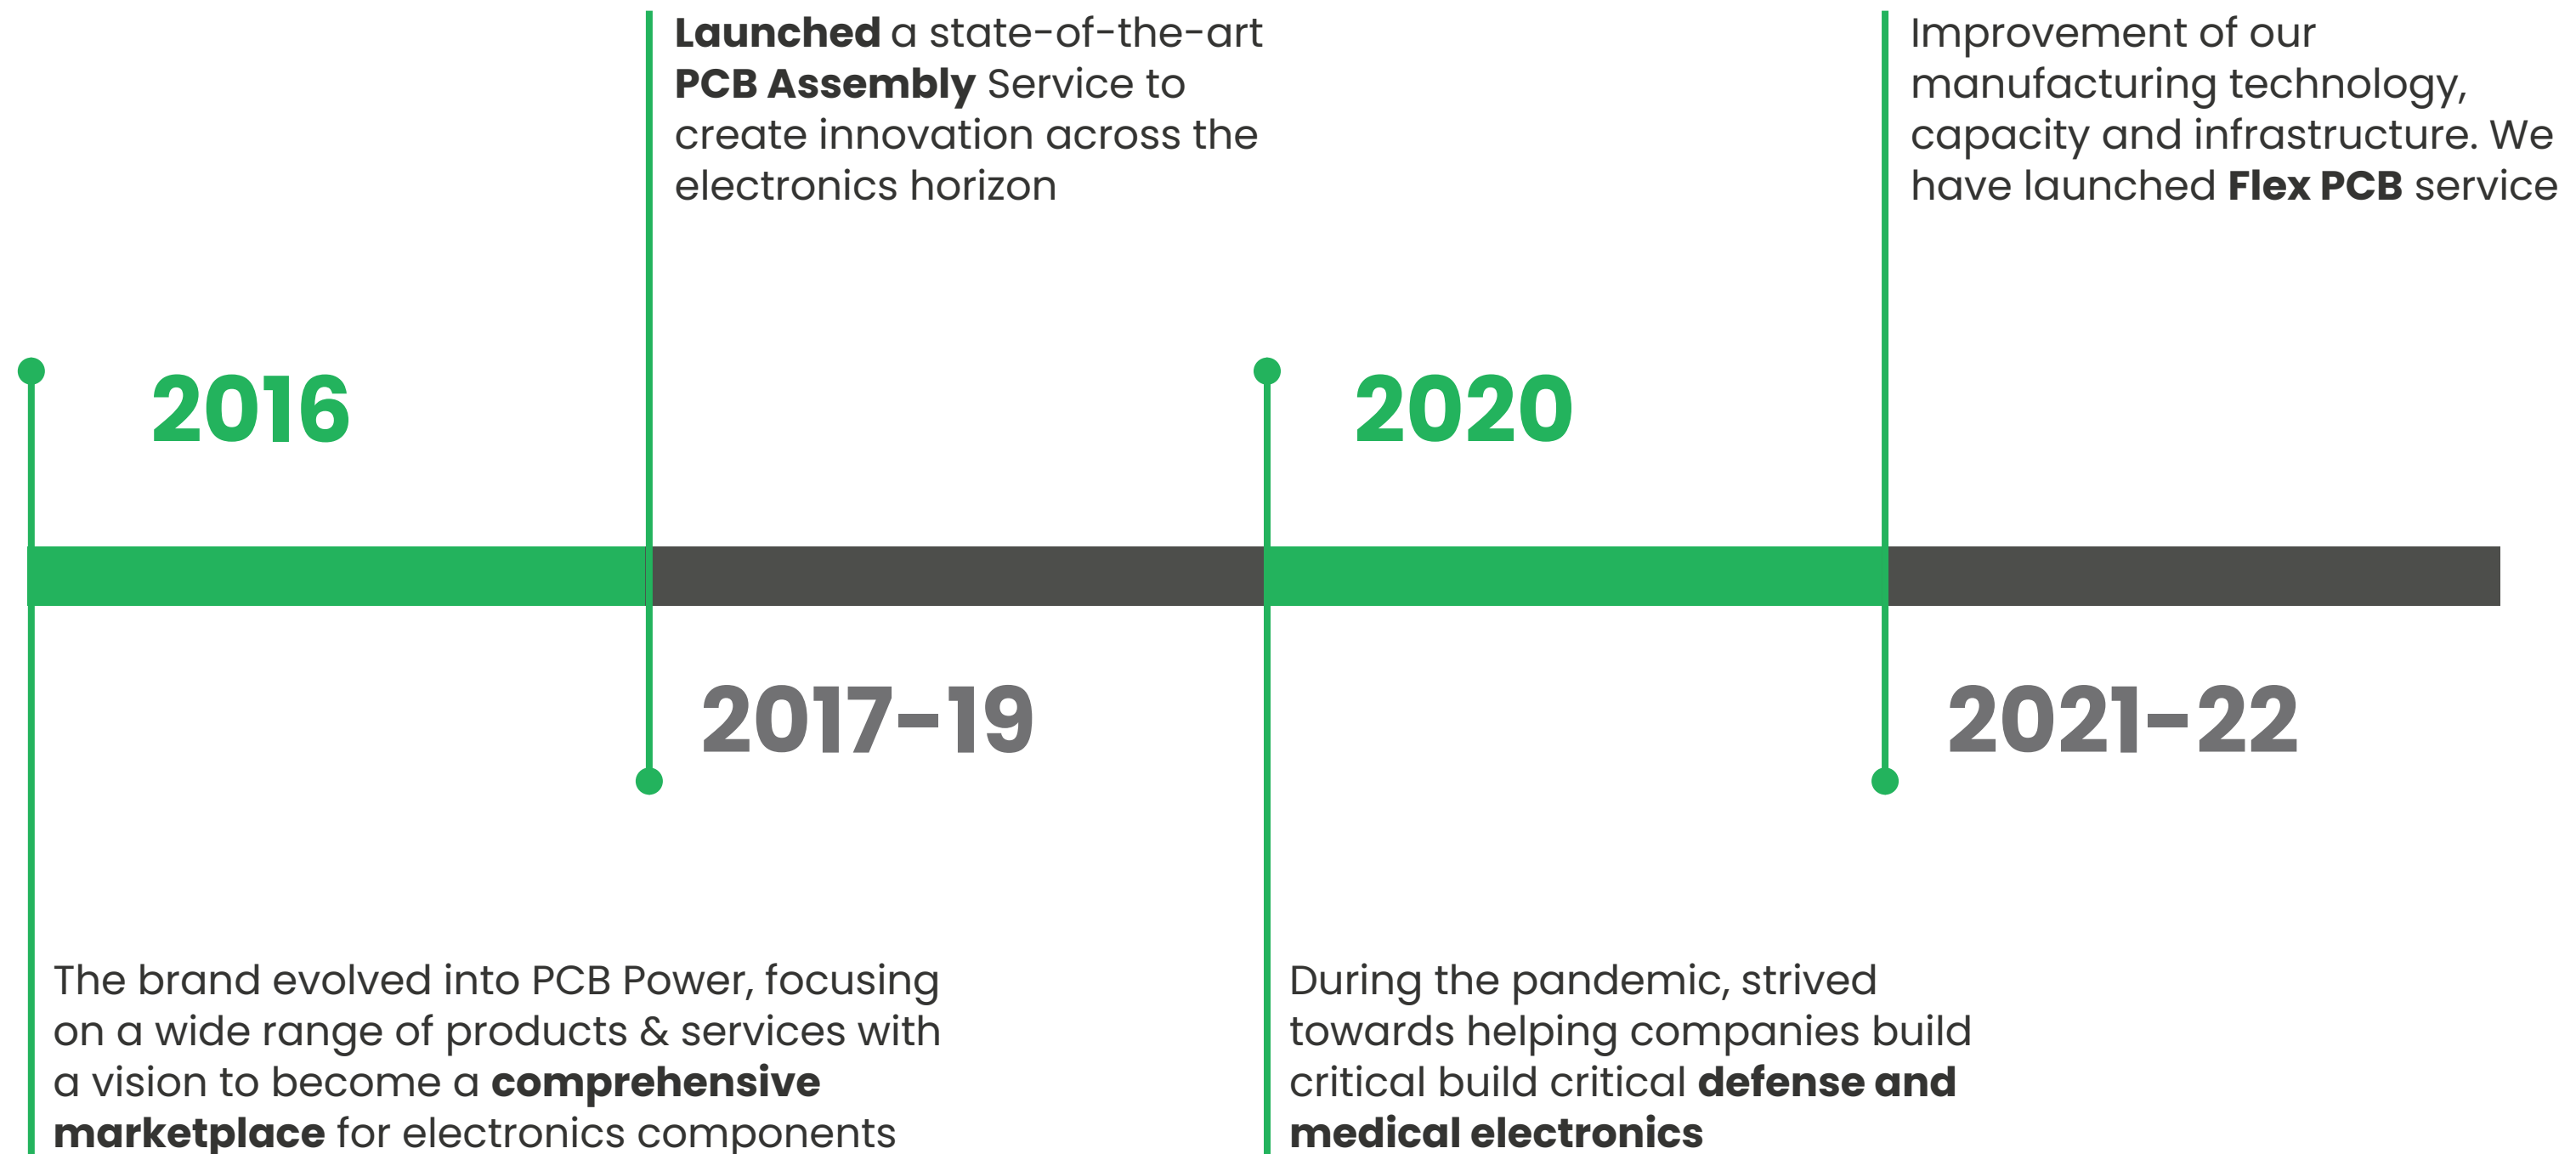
**Launched** a state-of-the-art **PCB Assembly** Service to create innovation across the electronics horizon

Improvement of our manufacturing technology, capacity and infrastructure. We have launched **Flex PCB** service

2016

2020

2017-19

2021-22

The brand evolved into PCB Power, focusing on a wide range of products & services with a vision to become a **comprehensive marketplace** for electronics components

During the pandemic, strived towards helping companies build critical build critical **defense and medical electronics**